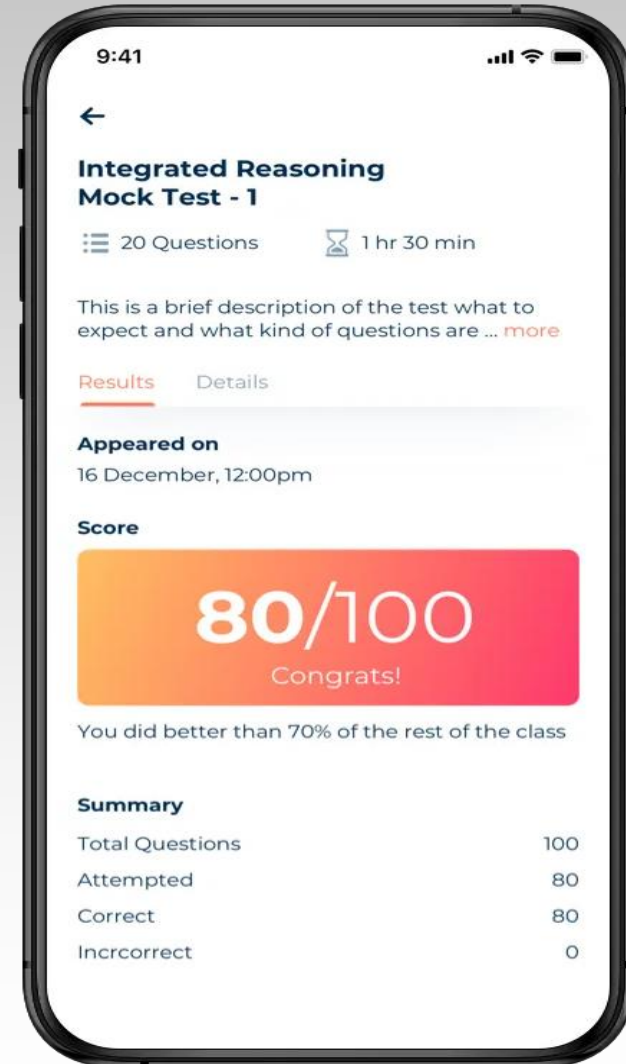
9:41

←

Integrated Reasoning Mock Test - 1

20 Questions 1 hr 30 min

This is a brief description of the test what to expect and what kind of questions are ... more

Results Details

Appeared on
16 December, 12:00pm

Score

80/100
Congrats!

You did better than 70% of the rest of the class

Summary

| | |
|---|---|
| Total Questions | 100 |
| Attempted | 80 |
| Correct | 80 |
| Incrcorrect | 0 |